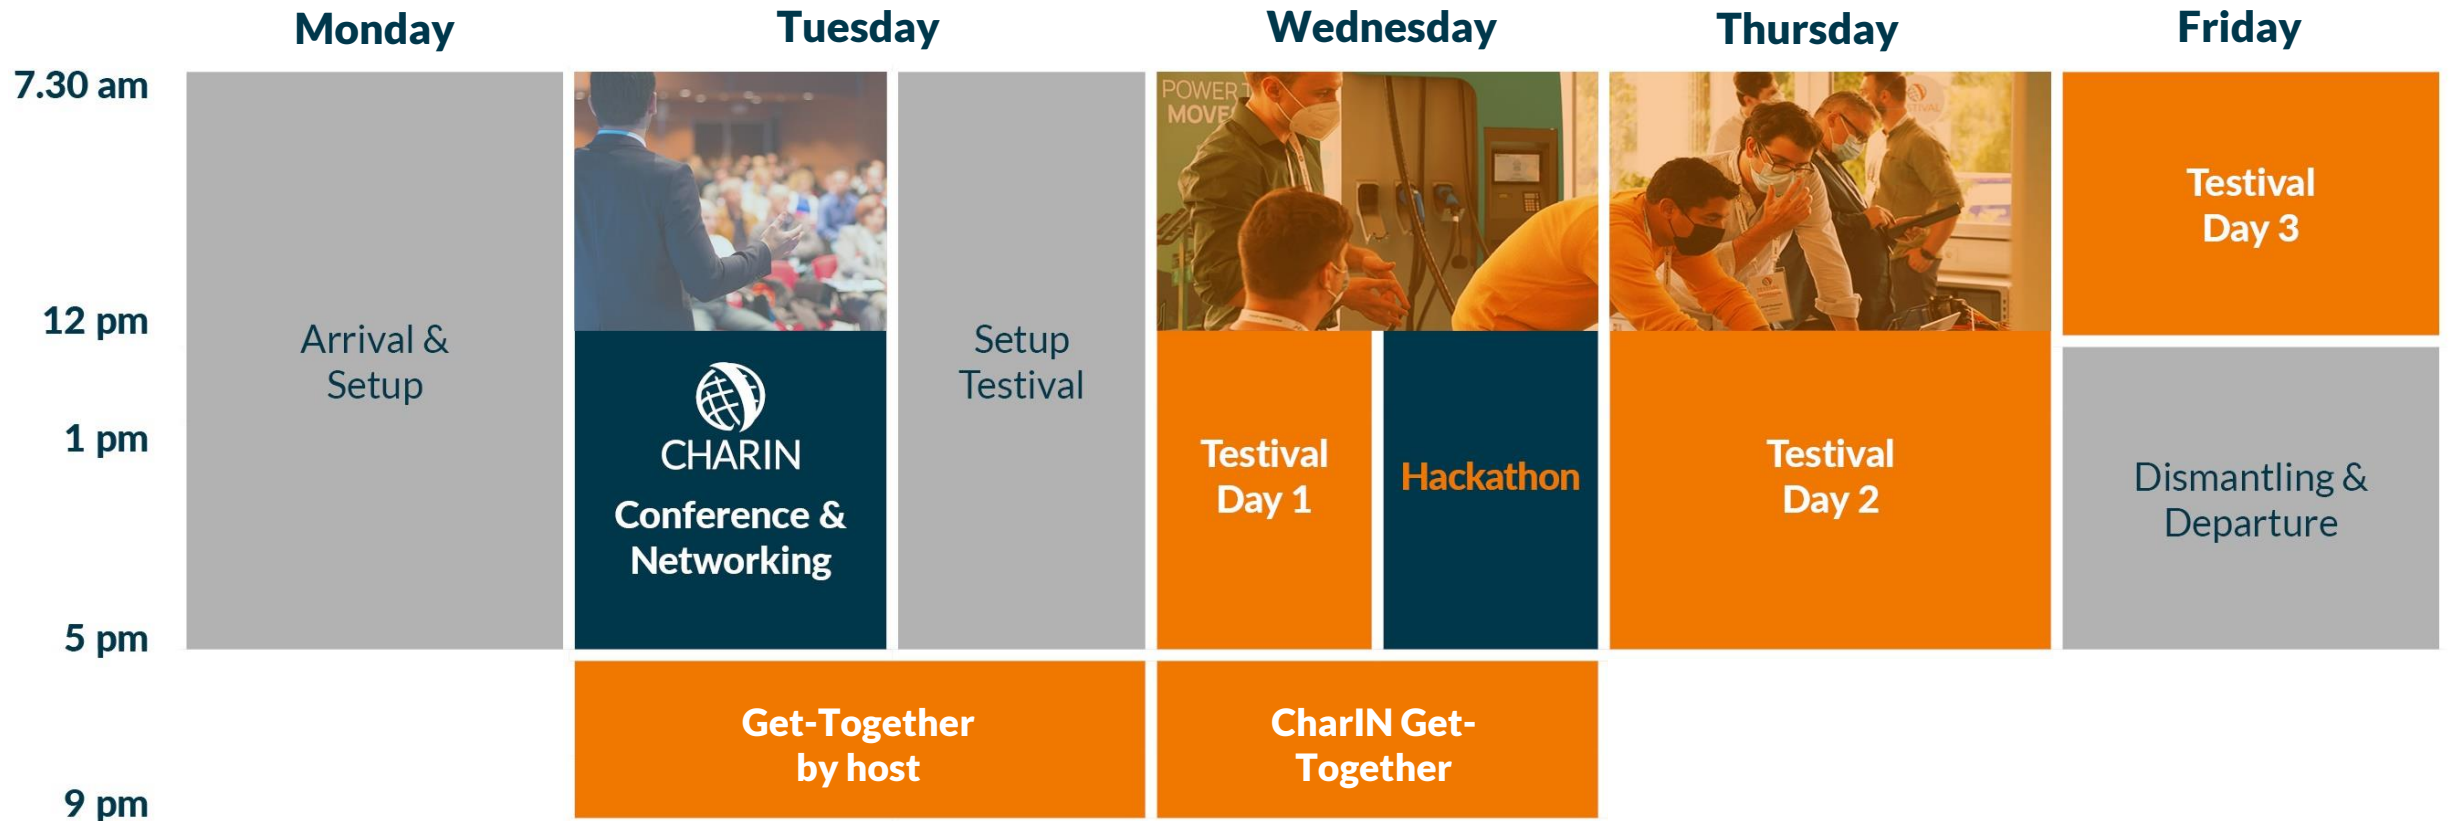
Monday
Tuesday
Wednesday
Thursday
Friday

7.30 am
12 pm
1 pm
5 pm
9 pm

Arrival & Setup

CHARIN
Conference & Networking

Setup Testival

POWER T
MOVE

Testival Day 1

Hackathon

Testival Day 2

Testival Day 3

Dismantling & Departure

Get-Together by host

CharIN Get-Together